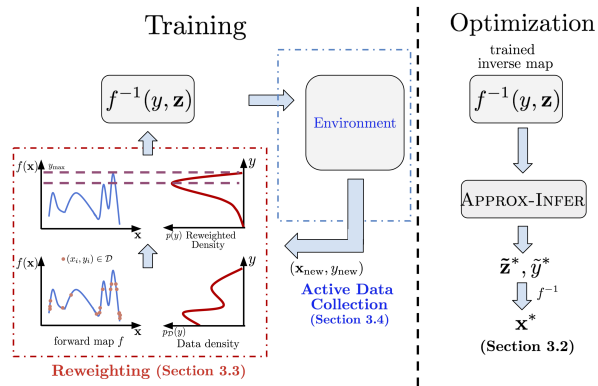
Training

Optimization

trained inverse map

$f^{-1}(y, \mathbf{z})$

Environment

$f^{-1}(y, \mathbf{z})$

$f(\mathbf{x})$ $y_{max}$

$y$

$\mathbf{x}$ $p(y)$ Reweighted Density

Approx-Infer

$f(\mathbf{x})$ $(x_i, y_i) \in \mathcal{D}$

$y$

$\mathbf{x}$ forward map $f$ $p_{\mathcal{D}}(y)$ Data density

$(\mathbf{x}_{\text{new}}, y_{\text{new}})$

Active Data Collection (Section 3.4)

$\tilde{\mathbf{z}}^*, \tilde{y}^*$

$f^{-1}$

$\mathbf{x}^*$

(Section 3.2)

Reweighting (Section 3.3)